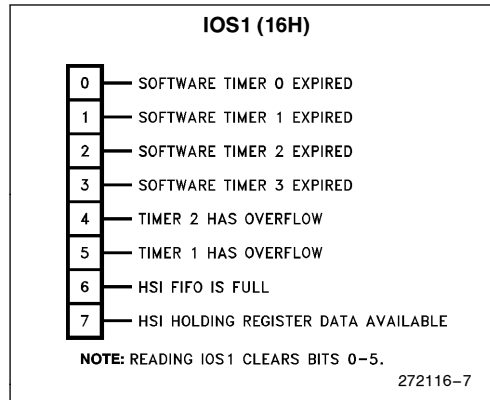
IOS1 (16H)

0 SOFTWARE TIMER 0 EXPIRED
1 SOFTWARE TIMER 1 EXPIRED
2 SOFTWARE TIMER 2 EXPIRED
3 SOFTWARE TIMER 3 EXPIRED
4 TIMER 2 HAS OVERFLOW
5 TIMER 1 HAS OVERFLOW
6 HSI FIFO IS FULL
7 HSI HOLDING REGISTER DATA AVAILABLE

NOTE: READING IOS1 CLEARS BITS 0–5.

272116–7